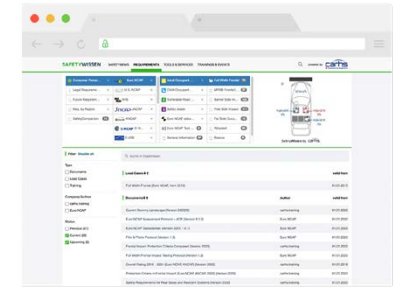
SAFETYWISSEN SAFETY NEWS REQUIREMENTS TOOLS & SERVICES TRAININGS & EVENTS powered by carhs

Consumer Tests
Euro NCAP
Adult Occupant
Full Width Frontal

Legal Requirements
Consumer Requirements
Key for Search
Safety Companion
NCAP
Euro NCAP
Child Occupant
Vulnerable Road Users
Safety Assist
Euro NCAP Safety
MPDB
Full Width Frontal
Side Impact
Pole Side Impact
Far Side Impact
Whiplash
Rescue

Filter: (illegible)

Type
Documents
Load Cases
Training

Company/Author
carhs.training
Euro NCAP

Status
Previous
Current
Upcoming

Load Cases
Full Width Frontal Rigid Barrier 50 km/h
valid from
01.01.2023

Documents
Author
valid from
Euro NCAP
carhs.training
01.01.2023